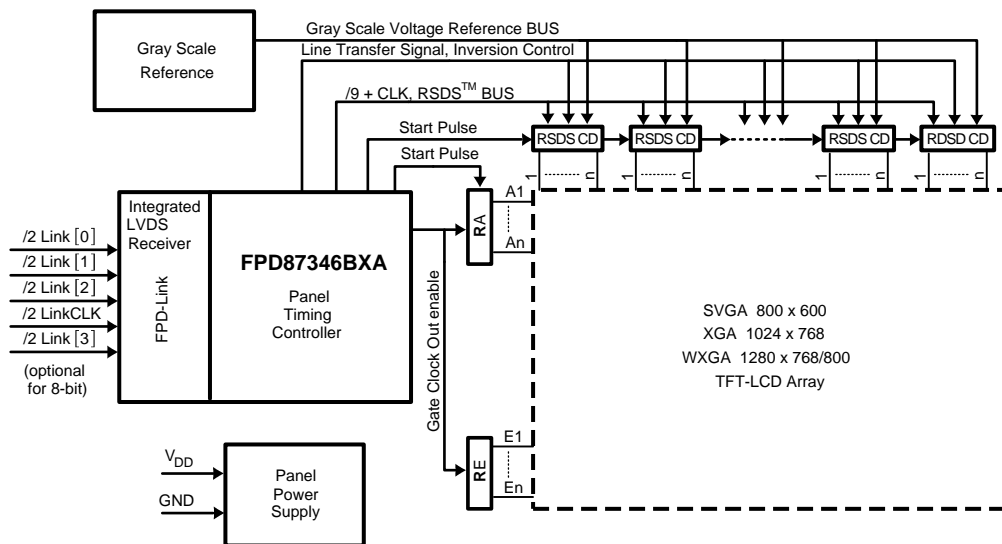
Gray Scale Reference

Gray Scale Voltage Reference BUS

Line Transfer Signal, Inversion Control

/9 + CLK, RSDS$^{TM}$ BUS

Start Pulse

Start Pulse

RSDS CD

RSDS CD

RSDS CD

RDSD CD

1 n

1 n

1 n

1 n

/2 Link [0]

/2 Link [1]

/2 Link [2]

/2 LinkCLK

/2 Link [3]

(optional for 8-bit)

Integrated LVDS Receiver

FPD-Link

FPD87346BXA

Panel Timing Controller

Gate Clock Out enable

RA

A1

An

RE

E1

En

SVGA 800 x 600
XGA 1024 x 768
WXGA 1280 x 768/800
TFT-LCD Array

$V_{DD}$

GND

Panel Power Supply